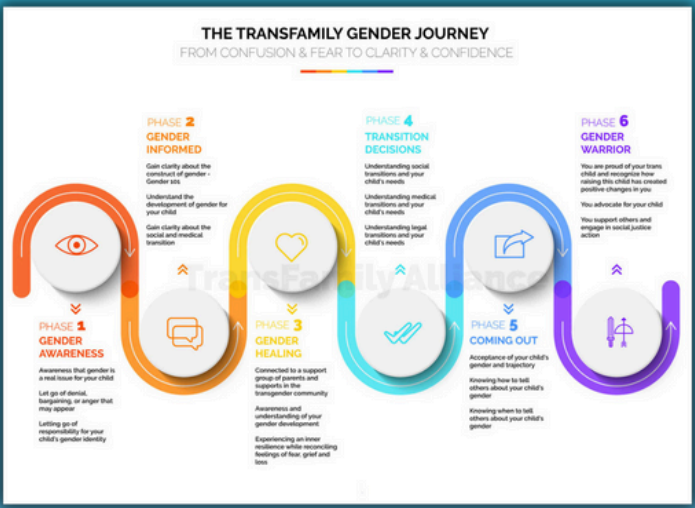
THE TRANSFAMILY GENDER JOURNEY

FROM CONFUSION & FEAR TO CLARITY & CONFIDENCE

PHASE 1
GENDER AWARENESS

Awareness that gender is a real issue for your child

Let go of denial, bargaining, or anger that may appear

Letting go of responsibility for your child's gender identity

PHASE 2
GENDER INFORMED

Gain clarity about the construct of gender - Gender 101

Understand the development of gender for your child

Gain clarity about the social and medical transition

PHASE 3
GENDER HEALING

Connected to a support group of parents and supports in the transgender community

Awareness and understanding of your gender development

Experiencing an inner resilience while reconciling feelings of fear, grief and loss

PHASE 4
TRANSITION DECISIONS

Understanding social transitions and your child's needs

Understanding medical transitions and your child's needs

Understanding legal transitions and your child's needs

PHASE 5
COMING OUT

Acceptance of your child's gender and trajectory

Knowing how to tell others about your child's gender

Knowing when to tell others about your child's gender

PHASE 6
GENDER WARRIOR

You are proud of your trans child and recognize how raising this child has created positive changes in you

You advocate for your child

You support others and engage in social justice action

TransFamily Alliance